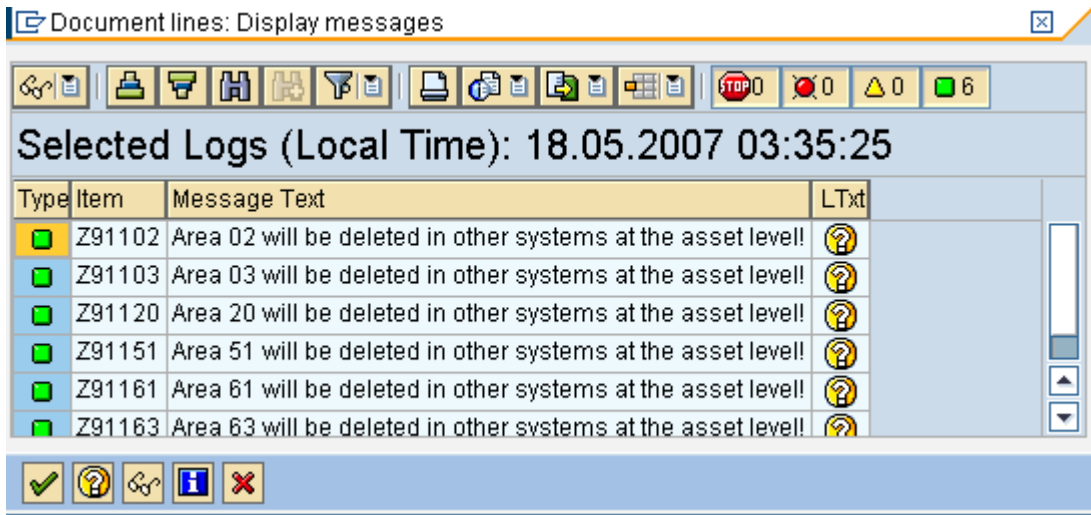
Document lines: Display messages

STOP 0 0 0 6

Selected Logs (Local Time): 18.05.2007 03:35:25

| Type | Item | Message Text | LTxt |
|---|---|---|---|
| | Z91102 | Area 02 will be deleted in other systems at the asset level! | |
| | Z91103 | Area 03 will be deleted in other systems at the asset level! | |
| | Z91120 | Area 20 will be deleted in other systems at the asset level! | |
| | Z91151 | Area 51 will be deleted in other systems at the asset level! | |
| | Z91161 | Area 61 will be deleted in other systems at the asset level! | |
| | Z91163 | Area 63 will be deleted in other systems at the asset level! | |